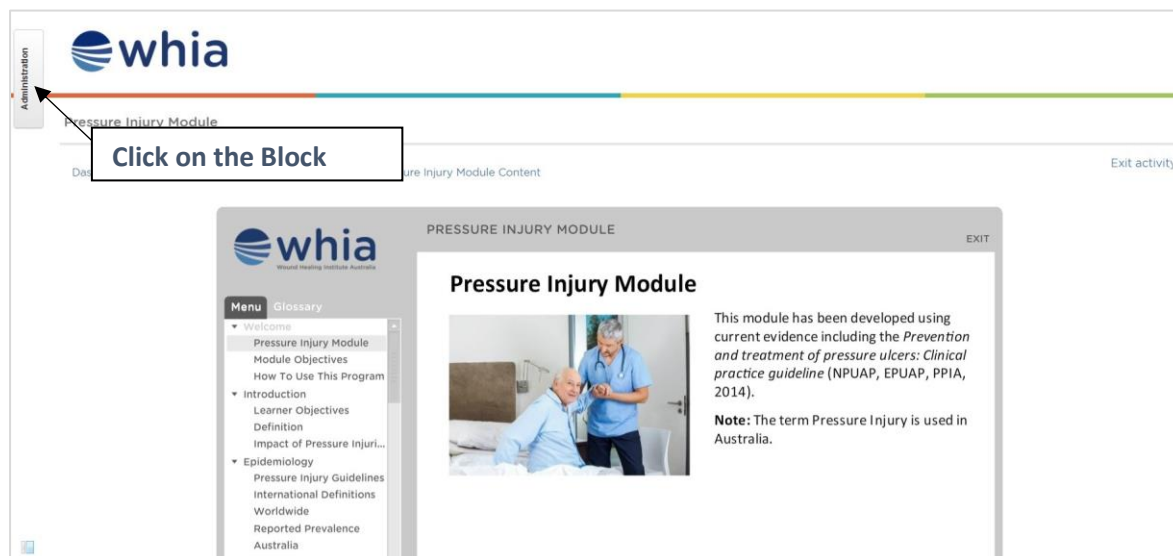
Administration

whia

Pressure Injury Module

Click on the Block

Das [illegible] ure Injury Module Content

Exit activity

whia
Wound Healing Institute Australia

PRESSURE INJURY MODULE

EXIT

Menu Glossary

Welcome
Pressure Injury Module
Module Objectives
How To Use This Program
Introduction
Learner Objectives
Definition
Impact of Pressure Injuri...
Epidemiology
Pressure Injury Guidelines
International Definitions
Worldwide
Reported Prevalence
Australia

Pressure Injury Module

This module has been developed using current evidence including the *Prevention and treatment of pressure ulcers: Clinical practice guideline* (NPUAP, EPUAP, PPIA, 2014).

**Note:** The term Pressure Injury is used in Australia.